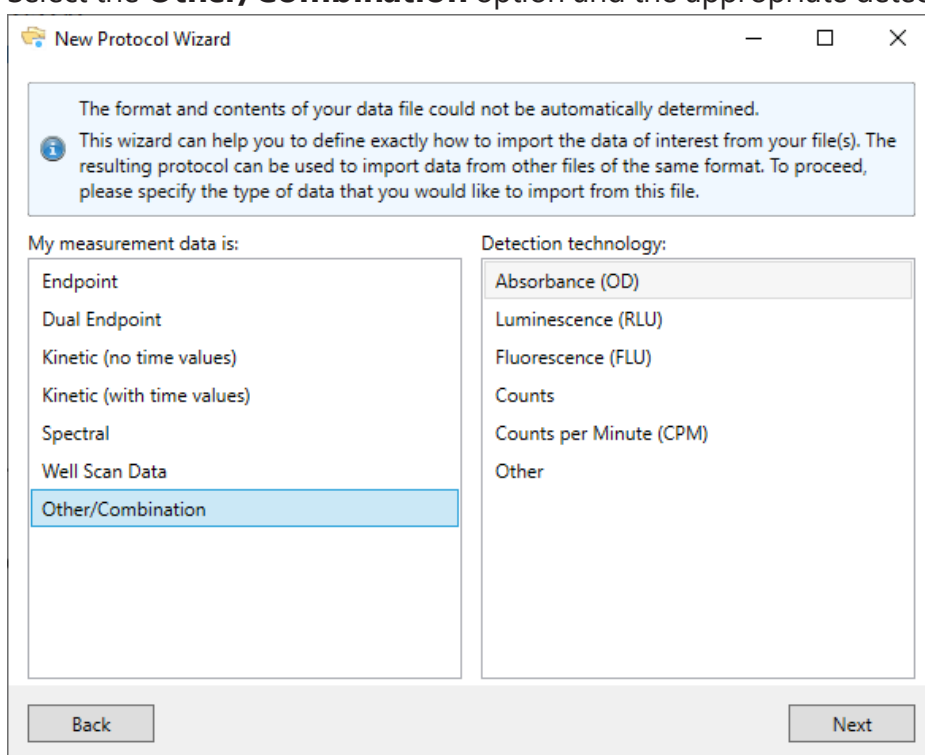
Select the Other/Combination option and the appropriate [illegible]

New Protocol Wizard

The format and contents of your data file could not be automatically determined.

This wizard can help you to define exactly how to import the data of interest from your file(s). The resulting protocol can be used to import data from other files of the same format. To proceed, please specify the type of data that you would like to import from this file.

My measurement data is:

Endpoint
Dual Endpoint
Kinetic (no time values)
Kinetic (with time values)
Spectral
Well Scan Data
Other/Combination

Detection technology:

Absorbance (OD)
Luminescence (RLU)
Fluorescence (FLU)
Counts
Counts per Minute (CPM)
Other

Back

Next